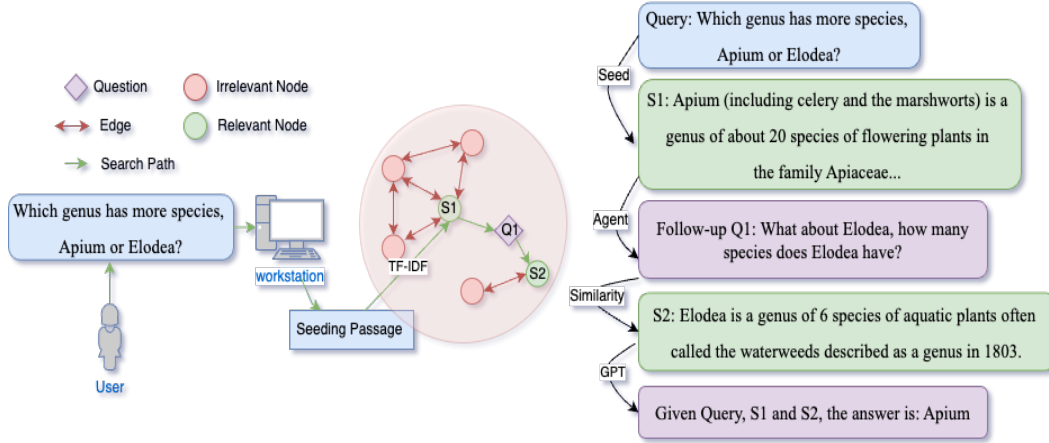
Question
Irrelevant Node
Edge
Relevant Node
Search Path

Which genus has more species, Apium or Elodea?

workstation

User

Seeding Passage

TF-IDF
S1
Q1
S2

Query: Which genus has more species, Apium or Elodea?

Seed

S1: Apium (including celery and the marshworts) is a genus of about 20 species of flowering plants in the family Apiaceae...

Agent

Follow-up Q1: What about Elodea, how many species does Elodea have?

Similarity

S2: Elodea is a genus of 6 species of aquatic plants often called the waterweeds described as a genus in 1803.

GPT

Given Query, S1 and S2, the answer is: Apium